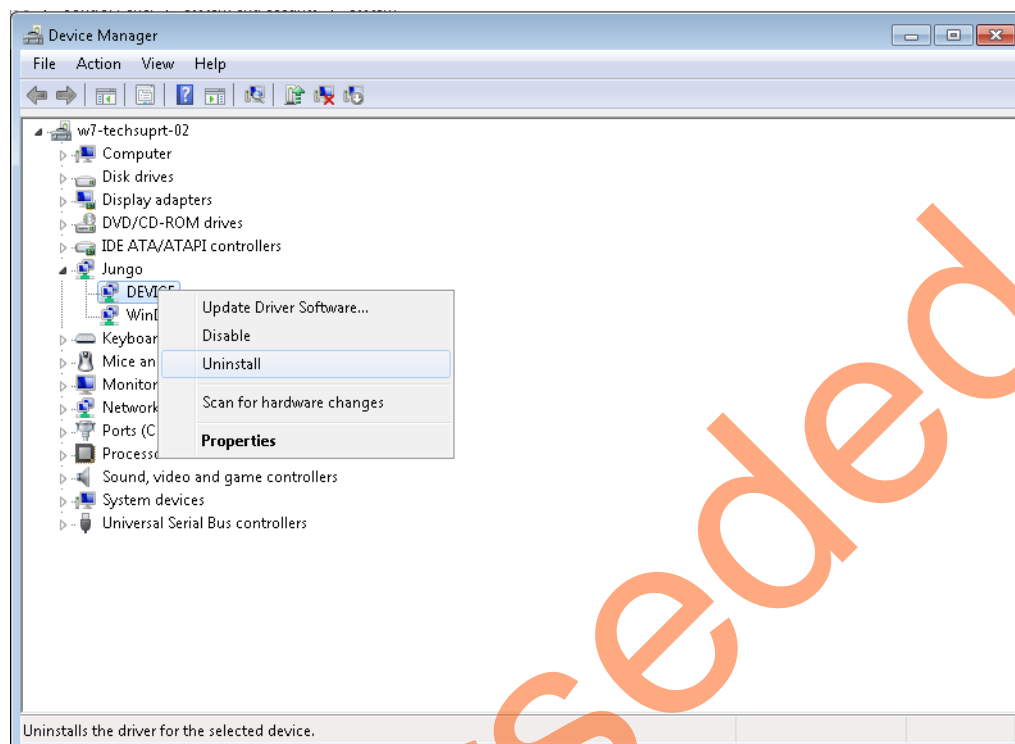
Device Manager

File Action View Help

w7-techsuprt-02
Computer
Disk drives
Display adapters
DVD/CD-ROM drives
IDE ATA/ATAPI controllers
Jungo
DEVICE
WinD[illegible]
Keyboar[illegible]
Mice an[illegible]
Monitor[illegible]
Network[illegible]
Ports (C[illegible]
Processo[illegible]
Sound, video and game controllers
System devices
Universal Serial Bus controllers

Update Driver Software...
Disable
Uninstall
Scan for hardware changes
Properties

Uninstalls the driver for the selected device.

sed ed